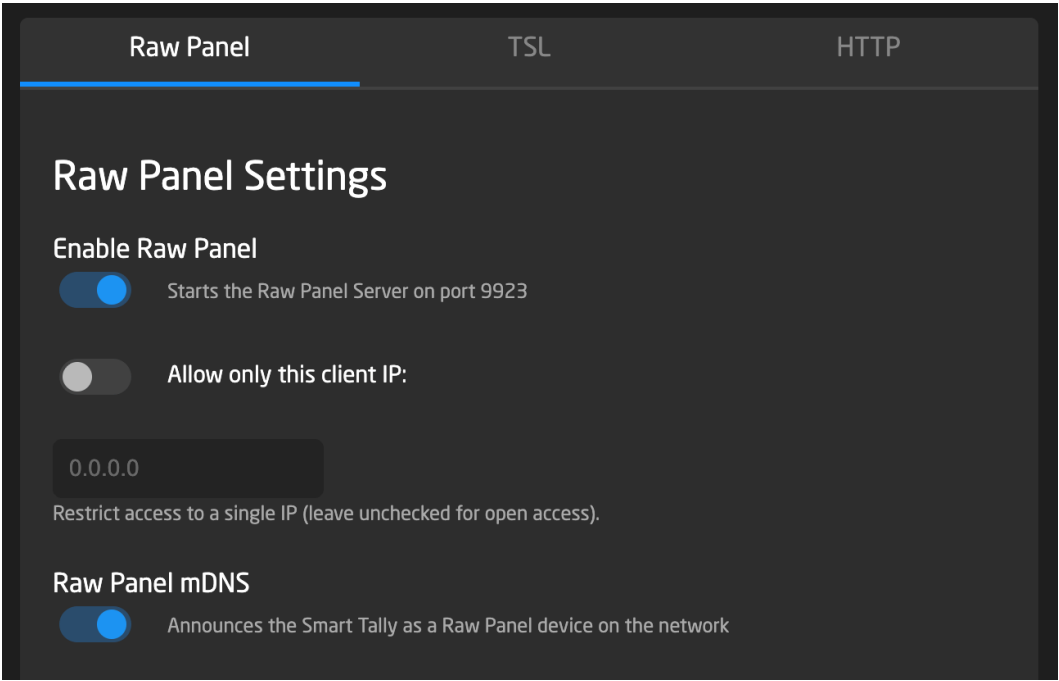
Raw Panel
TSL
HTTP

Raw Panel Settings

Enable Raw Panel

Starts the Raw Panel Server on port 9923

Allow only this client IP:

0.0.0.0

Restrict access to a single IP (leave unchecked for open access).

Raw Panel mDNS

Announces the Smart Tally as a Raw Panel device on the network